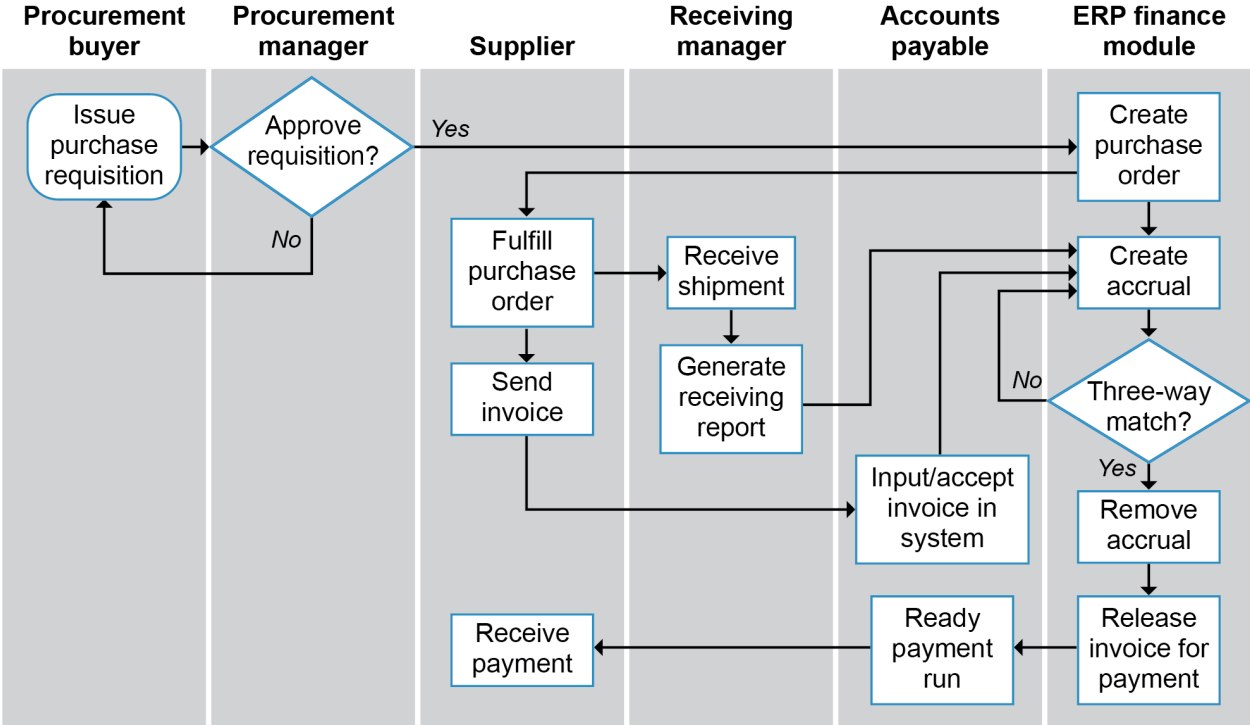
Procurement buyer

Procurement manager

Supplier

Receiving manager

Accounts payable

ERP finance module

Issue purchase requisition

Approve requisition?

Yes

No

Create purchase order

Fulfill purchase order

Receive shipment

Create accrual

Generate receiving report

Send invoice

No

Three-way match?

Yes

Input/accept invoice in system

Remove accrual

Receive payment

Ready payment run

Release invoice for payment